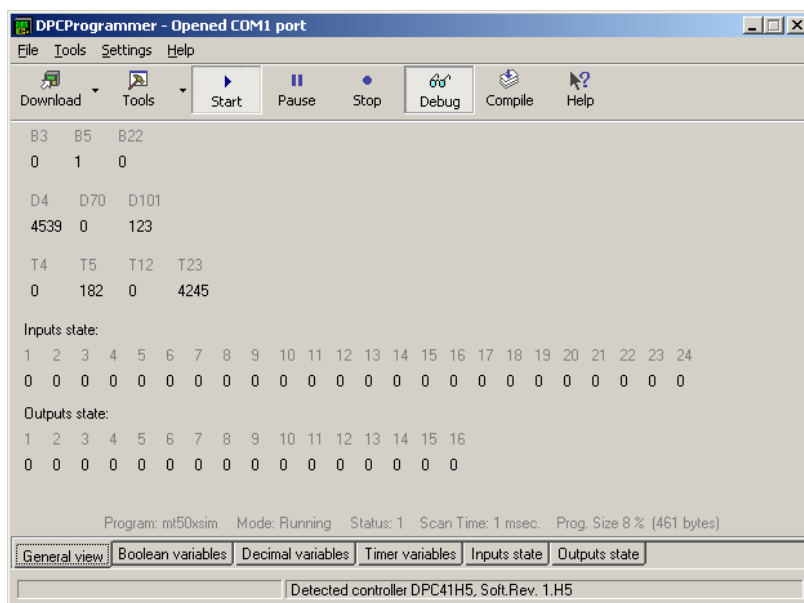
DPCProgrammer - Opened COM1 port

File Tools Settings Help

Download Tools Start Pause Stop Debug Compile Help

| B3 | B5 | B22 |
|---|---|---|
| 0 | 1 | 0 |

| D4 | D70 | D101 |
|---|---|---|
| 4539 | 0 | 123 |

| T4 | T5 | T12 | T23 |
|---|---|---|---|
| 0 | 182 | 0 | 4245 |

Inputs state:

| 1 | 2 | 3 | 4 | 5 | 6 | 7 | 8 | 9 | 10 | 11 | 12 | 13 | 14 | 15 | 16 | 17 | 18 | 19 | 20 | 21 | 22 | 23 | 24 |
|---|---|---|---|---|---|---|---|---|---|---|---|---|---|---|---|---|---|---|---|---|---|---|---|
| 0 | 0 | 0 | 0 | 0 | 0 | 0 | 0 | 0 | 0 | 0 | 0 | 0 | 0 | 0 | 0 | 0 | 0 | 0 | 0 | 0 | 0 | 0 | 0 |

Outputs state:

| 1 | 2 | 3 | 4 | 5 | 6 | 7 | 8 | 9 | 10 | 11 | 12 | 13 | 14 | 15 | 16 |
|---|---|---|---|---|---|---|---|---|---|---|---|---|---|---|---|
| 0 | 0 | 0 | 0 | 0 | 0 | 0 | 0 | 0 | 0 | 0 | 0 | 0 | 0 | 0 | 0 |

Program: mt50xsim Mode: Running Status: 1 Scan Time: 1 msec. Prog. Size 8 % (461 bytes)

General view | Boolean variables | Decimal variables | Timer variables | Inputs state | Outputs state

Detected controller DPC41H5, Soft.Rev. 1.H5